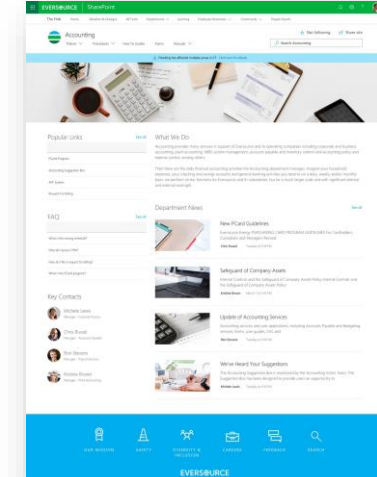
EVERSOURCE | SharePoint

The Hub

Accounting

Not following Share site

Search Accounting

Popular Links

See all

FAQ

See all

Key Contacts

Michele Lewis

Chris Burak

Ron Stevens

Andrea Brown

What We Do

Department News

See all

New PCard Guidelines

Safeguard of Company Assets

Update of Accounting Services

We've Heard Your Suggestions

EVERSOURCE